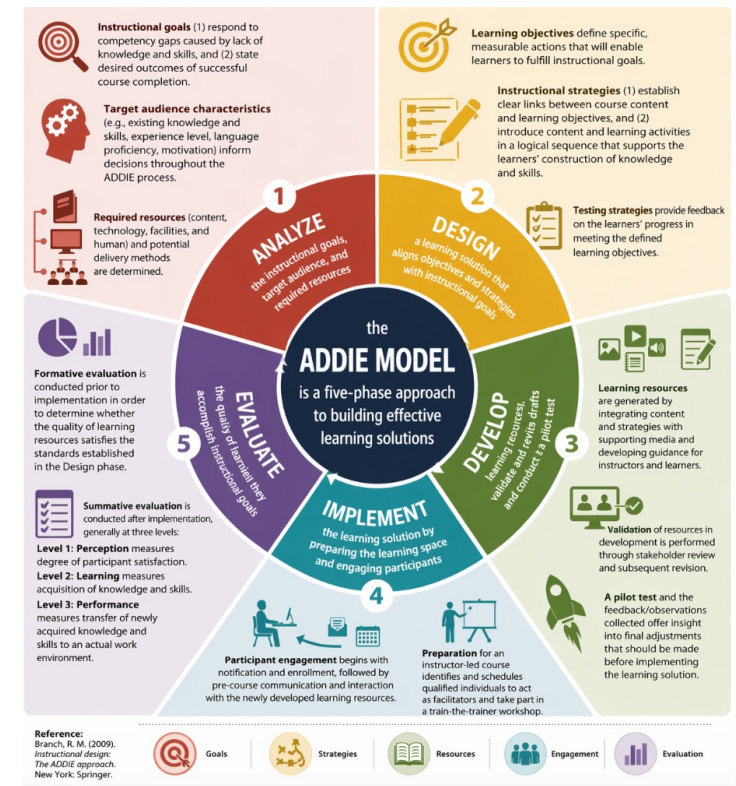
**Instructional goals** (1) respond to competency gaps caused by lack of knowledge and skills, and (2) state desired outcomes of successful course completion.

**Target audience characteristics** (e.g., existing knowledge and skills, experience level, language proficiency, motivation) inform decisions throughout the ADDIE process.

**Required resources** (content, technology, facilities, and human) and potential delivery methods are determined.

**Learning objectives** define specific, measurable actions that will enable learners to fulfill instructional goals.

**Instructional strategies** (1) establish clear links between course content and learning objectives, and (2) introduce content and learning activities in a logical sequence that supports the learners' construction of knowledge and skills.

**Testing strategies** provide feedback on the learners' progress in meeting the defined learning objectives.

1
ANALYZE
the instructional goals, target audience, and required resources

2
DESIGN
a learning solution that aligns objectives and strategies with instructional goals

the
ADDIE MODEL
is a five-phase approach to building effective learning solutions

5
EVALUATE
the quality of learnail they accomplish instructional goals

3
DEVELOP
learning resources, validate and revits drafts and conduct a pilot test

4
IMPLEMENT
the learning solution by preparing the learning space and engaging participants

**Formative evaluation** is conducted prior to implementation in order to determine whether the quality of learning resources satisfies the standards established in the Design phase.

**Summative evaluation** is conducted after implementation, generally at three levels:
**Level 1: Perception** measures degree of participant satisfaction.
**Level 2: Learning** measures acquisition of knowledge and skills.
**Level 3: Performance** measures transfer of newly acquired knowledge and skills to an actual work environment.

**Learning resources** are generated by integrating content and strategies with supporting media and developing guidance for instructors and learners.

**Validation** of resources in development is performed through stakeholder review and subsequent revision.

**A pilot test** and the feedback/observations collected offer insight into final adjustments that should be made before implementing the learning solution.

**Participant engagement** begins with notification and enrollment, followed by pre-course communication and interaction with the newly developed learning resources.

**Preparation** for an instructor-led course identifies and schedules qualified individuals to act as facilitators and take part in a train-the-trainer workshop.

Reference:
Branch, R. M. (2009). *Instructional design: The ADDIE approach.* New York: Springer.

Goals | Strategies | Resources | Engagement | Evaluation